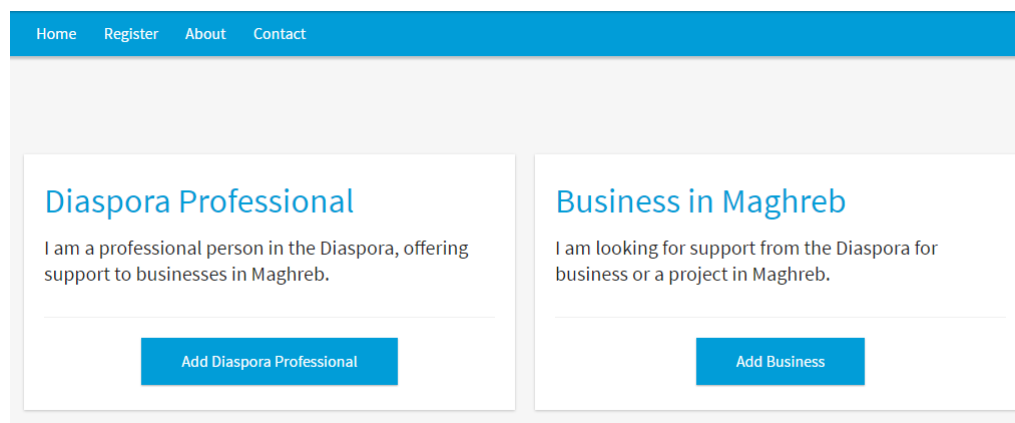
Home Register About Contact

Diaspora Professional

I am a professional person in the Diaspora, offering support to businesses in Maghreb.

Add Diaspora Professional

Business in Maghreb

I am looking for support from the Diaspora for business or a project in Maghreb.

Add Business